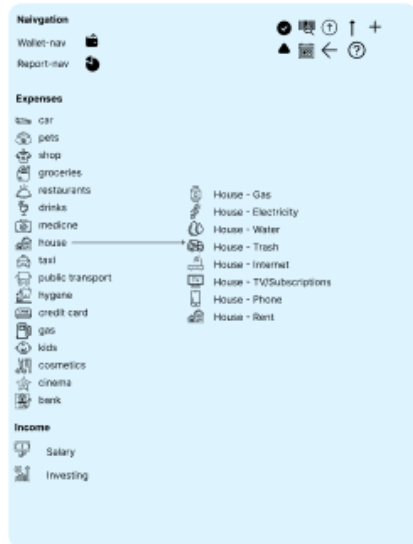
Naivgation

Wallet-nav

Report-nav

Expenses

car

pets

shop

groceries

restaurants

drinks

medicne

house

taxi

public transport

hygene

credit card

gas

kids

cosmetics

cinema

bank

House - Gas

House - Electricity

House - Water

House - Trash

House - Internet

House - TV/Subscriptions

House - Phone

House - Rent

Income

Salary

Investing